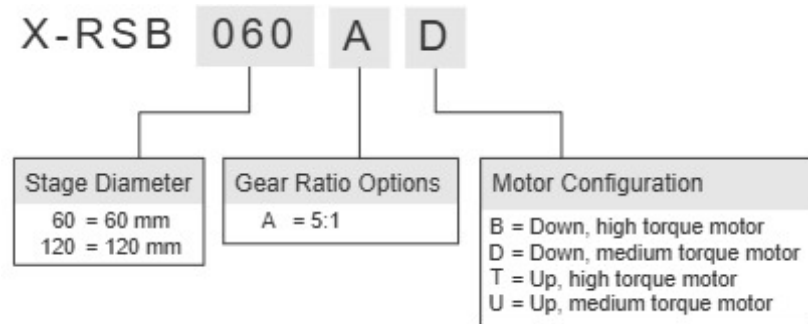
X-RSB 060 A D

Stage Diameter
60 = 60 mm
120 = 120 mm

Gear Ratio Options
A = 5:1

Motor Configuration
B = Down, high torque motor
D = Down, medium torque motor
T = Up, high torque motor
U = Up, medium torque motor